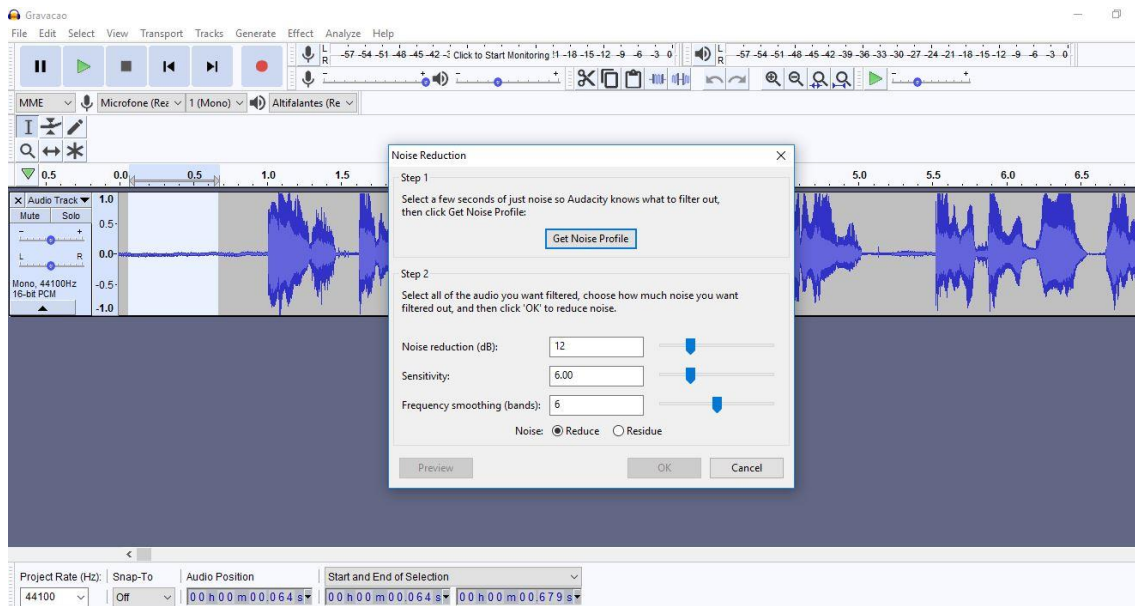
Gravacao

File Edit Select View Transport Tracks Generate Effect Analyze Help

L R -57 -54 -51 -48 -45 -42 Click to Start Monitoring !1 -18 -15 -12 -9 -6 -3 0

L R -57 -54 -51 -48 -45 -42 -39 -36 -33 -30 -27 -24 -21 -18 -15 -12 -9 -6 -3 0

MME Microfone (Rea 1 (Mono) Altifalantes (Re

0.5 0.0 0.5 1.0 1.5 5.0 5.5 6.0 6.5

Audio Track Mute Solo 1.0 0.5 0.0 -0.5 -1.0 L R Mono, 44100Hz 16-bit PCM

Noise Reduction

Step 1

Select a few seconds of just noise so Audacity knows what to filter out, then click Get Noise Profile:

Get Noise Profile

Step 2

Select all of the audio you want filtered, choose how much noise you want filtered out, and then click 'OK' to reduce noise.

Noise reduction (dB): 12

Sensitivity: 6.00

Frequency smoothing (bands): 6

Noise: Reduce Residue

Preview OK Cancel

Project Rate (Hz): Snap-To Audio Position Start and End of Selection

44100 Off 00 h 00 m 00.064 s 00 h 00 m 00.064 s 00 h 00 m 00.679 s